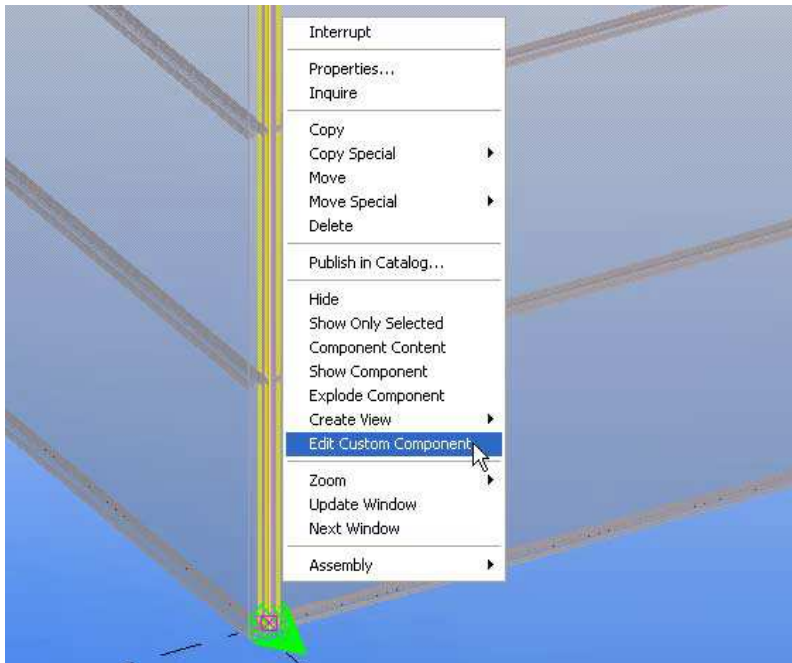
Interrupt

Properties...
Inquire

Copy
Copy Special
Move
Move Special
Delete

Publish in Catalog...

Hide
Show Only Selected
Component Content
Show Component
Explode Component
Create View
Edit Custom Component

Zoom
Update Window
Next Window

Assembly